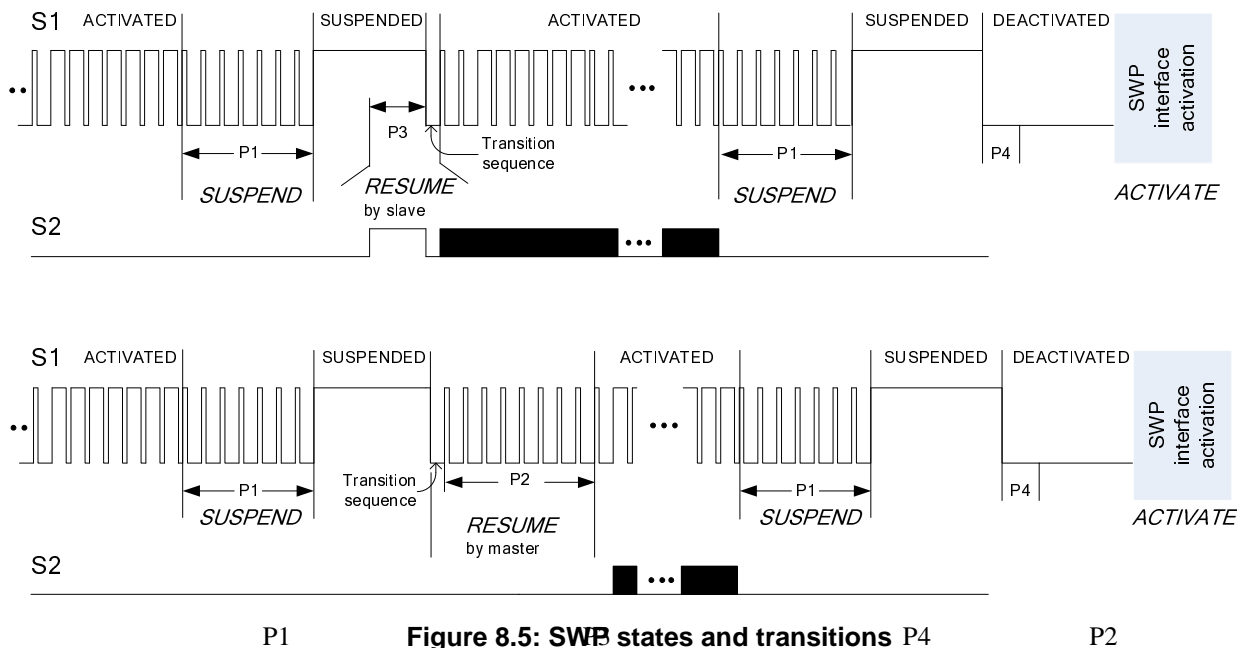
S1 ACTIVATED SUSPENDED ACTIVATED SUSPENDED DEACTIVATED

SWP interface activation

P3 Transition sequence

P1 SUSPEND

RESUME by slave

P1 SUSPEND

P4

ACTIVATE

S2

S1 ACTIVATED SUSPENDED ACTIVATED SUSPENDED DEACTIVATED

SWP interface activation

P1 SUSPEND

Transition sequence

P2

RESUME by master

P1 SUSPEND

P4

ACTIVATE

S2

P1 **Figure 8.5: SWP states and transitions** P3 P4 P2